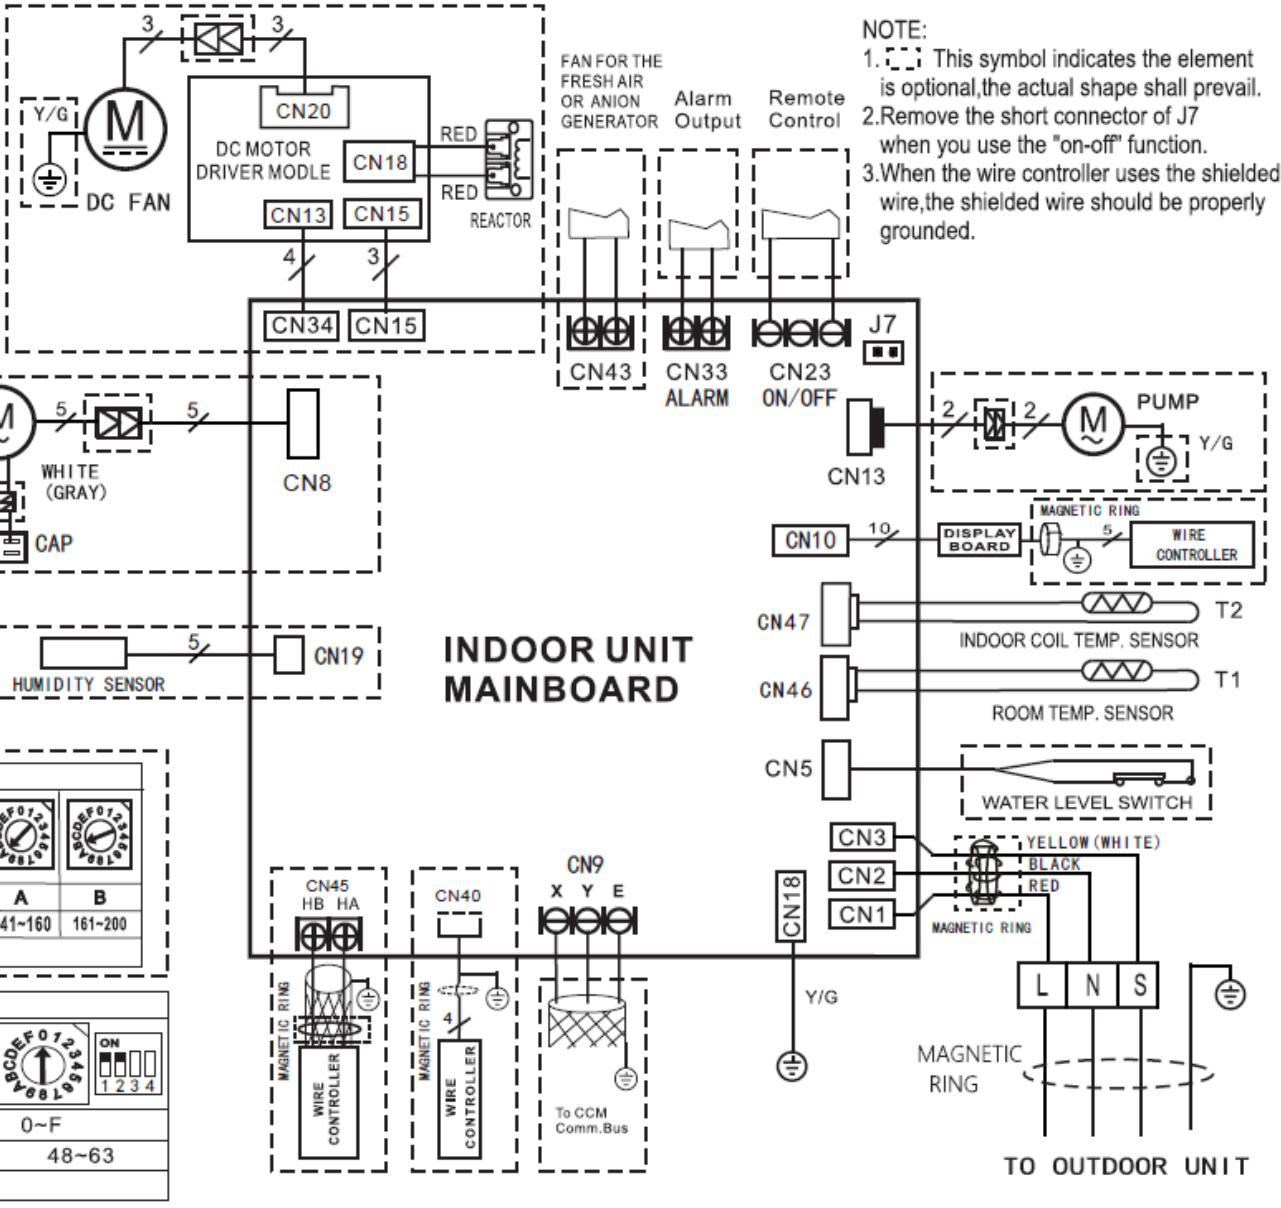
3
3
Y/G
M
DC FAN
CN20
DC MOTOR DRIVER MODLE
CN18
RED
RED
REACTOR
CN13
CN15
4
3
CN34
CN15

FAN FOR THE FRESH AIR OR ANION GENERATOR
Alarm Output
Remote Control

NOTE:
1. [ ] This symbol indicates the element is optional,the actual shape shall prevail.
2.Remove the short connector of J7 when you use the "on-off" function.
3.When the wire controller uses the shielded wire,the shielded wire should be properly grounded.

CN43
CN33 ALARM
CN23 ON/OFF
J7

M
5
5
WHITE (GRAY)
CAP
CN8

2
2
M
PUMP
Y/G
CN13

CN10
10
DISPLAY BOARD
MAGNETIC RING
5
WIRE CONTROLLER

CN47
T2
INDOOR COIL TEMP. SENSOR
CN46
T1
ROOM TEMP. SENSOR

5
CN19
HUMIDITY SENSOR

INDOOR UNIT MAINBOARD

CN5
WATER LEVEL SWITCH

CN3
CN2
CN1
YELLOW (WHITE)
BLACK
RED
MAGNETIC RING

A
B
141~160
161~200

CN45
HB HA
CN40
CN9
X Y E
CN18

MAGNETIC RING
WIRE CONTROLLER
MAGNETIC RING
4
WIRE CONTROLLER
To CCM Comm.Bus
Y/G

L
N
S
MAGNETIC RING
TO OUTDOOR UNIT

ON
1 2 3 4
0~F
48~63